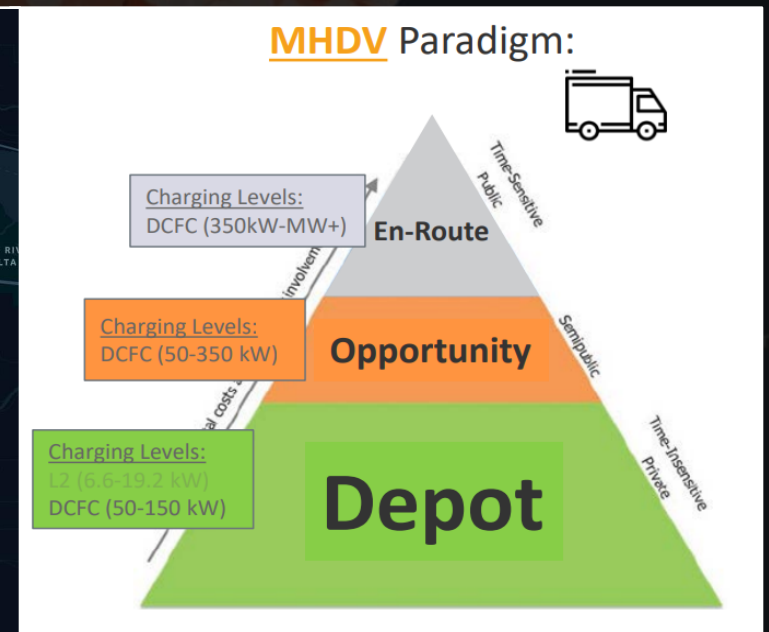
MHDV Paradigm:

Charging Levels:
DCFC (350kW-MW+)

En-Route

Time-Sensitive
Public

Charging Levels:
DCFC (50-350 kW)

Opportunity

Semipublic

Charging Levels:
L2 (6.6-19.2 kW)
DCFC (50-150 kW)

Depot

Time-Insensitive
Private

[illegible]al costs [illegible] involvem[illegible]

RIV
LTA